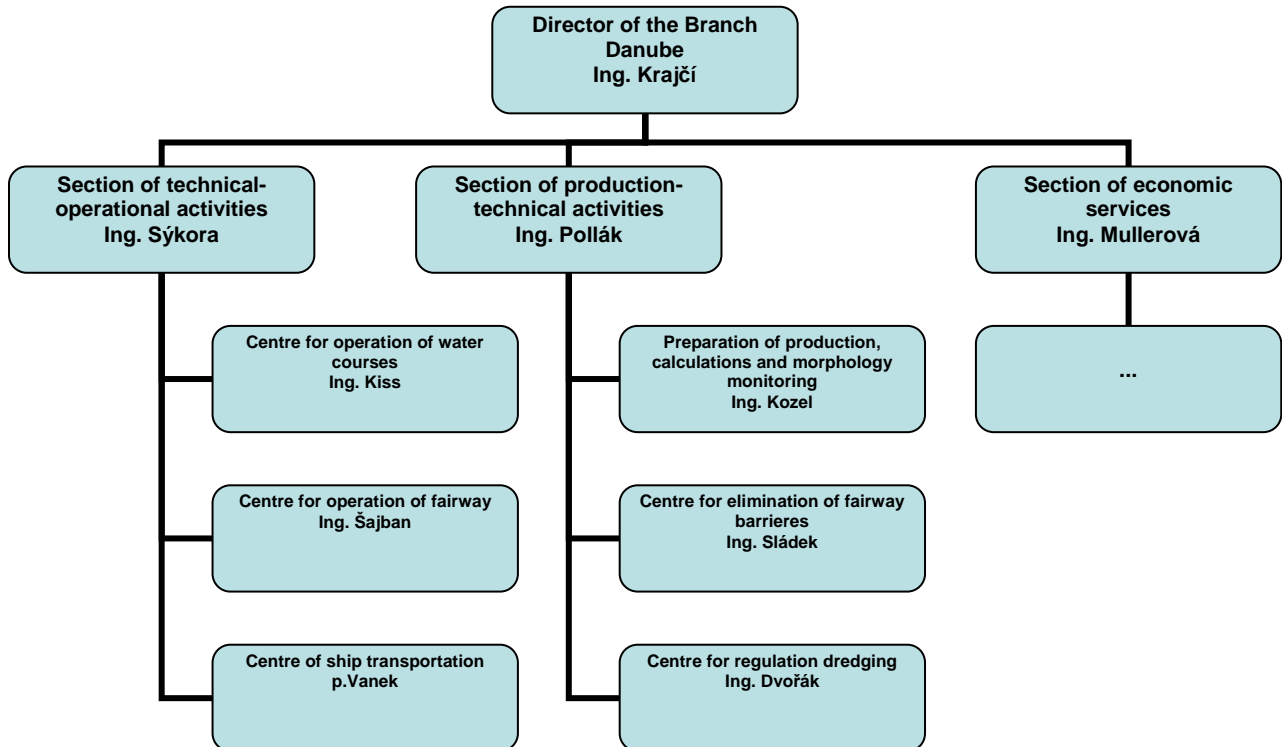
Director of the Branch Danube
Ing. Krajčí

Section of technical-operational activities
Ing. Sýkora

Centre for operation of water courses
Ing. Kiss

Centre for operation of fairway
Ing. Šajban

Centre of ship transportation
p.Vanek

Section of production-technical activities
Ing. Pollák

Preparation of production, calculations and morphology monitoring
Ing. Kozel

Centre for elimination of fairway barrieres
Ing. Sládek

Centre for regulation dredging
Ing. Dvořák

Section of economic services
Ing. Mullerová

...